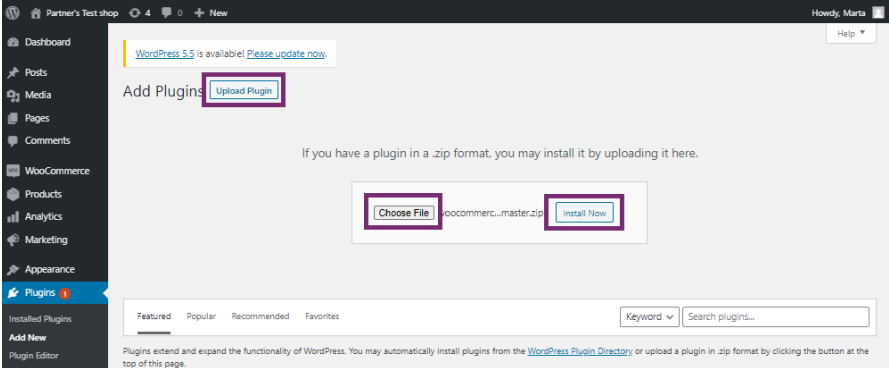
Partner's Test shop 4 0 + New
Howdy, Marta
Help ▼

Dashboard
Posts
Media
Pages
Comments
WooCommerce
Products
Analytics
Marketing
Appearance
Plugins 1
Installed Plugins
Add New
Plugin Editor

WordPress 5.5 is available! Please update now.

Add Plugins Upload Plugin

If you have a plugin in a .zip format, you may install it by uploading it here.

Choose File woocommerc...master.zip Install Now

Featured Popular Recommended Favorites
Keyword Search plugins...

Plugins extend and expand the functionality of WordPress. You may automatically install plugins from the WordPress Plugin Directory or upload a plugin in .zip format by clicking the button at the top of this page.